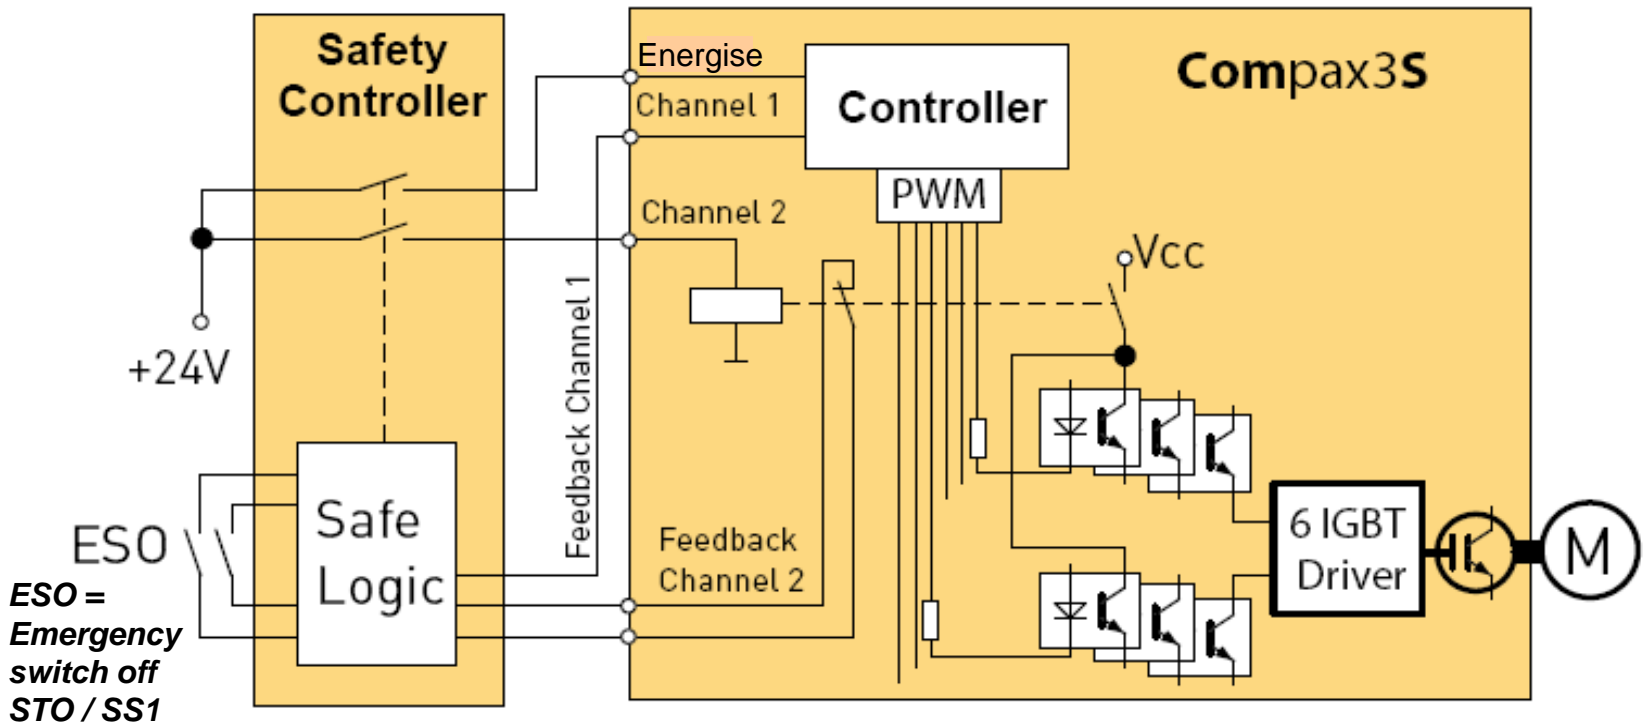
Safety Controller

Energise

Channel 1

Controller

Compax3S

PWM

Channel 2

Vcc

+24V

Feedback Channel 1

Safe Logic

ESO

Feedback Channel 2

6 IGBT Driver

M

ESO = Emergency switch off STO / SS1